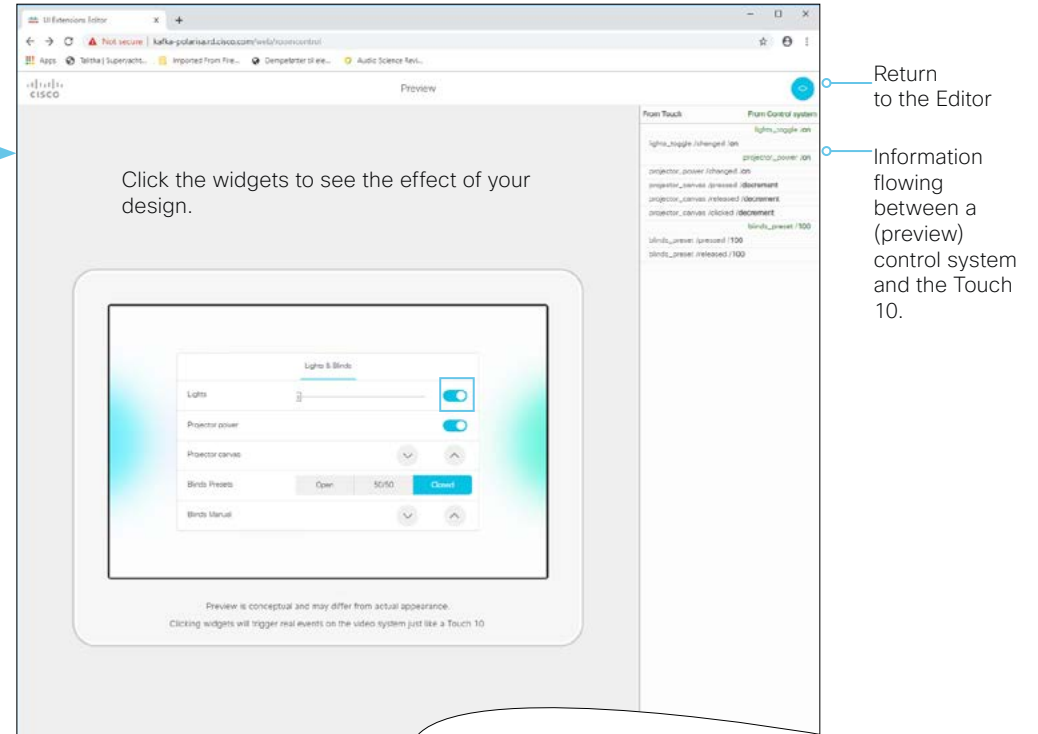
UI Extensions Editor × +

Not secure | kafka-polarisa.rd.cisco.com/web/roomcontrol

Apps Talitha | Superyacht... Imported From Fire... Dempeterter til ele... Audio Science Revi...

cisco

Preview

Return to the Editor

| From Touch | From Control system |
|---|---|
| | lights_toggle :on |
| lights_toggle :changed :on | |
| | projector_power :on |
| projector_power :changed :on | |
| projector_canvas :pressed :decrement | |
| projector_canvas :released :decrement | |
| projector_canvas :clicked :decrement | |
| | blinds_preset :100 |
| blinds_preset :pressed :100 | |
| blinds_preset :released :100 | |

Information flowing between a (preview) control system and the Touch 10.

Click the widgets to see the effect of your design.

Lights & Blinds

Lights

Projector power

Projector canvas

Blinds Presets Open 50/50 Closed

Blinds Manual

Preview is conceptual and may differ from actual appearance.

Clicking widgets will trigger real events on the video system just like a Touch 10